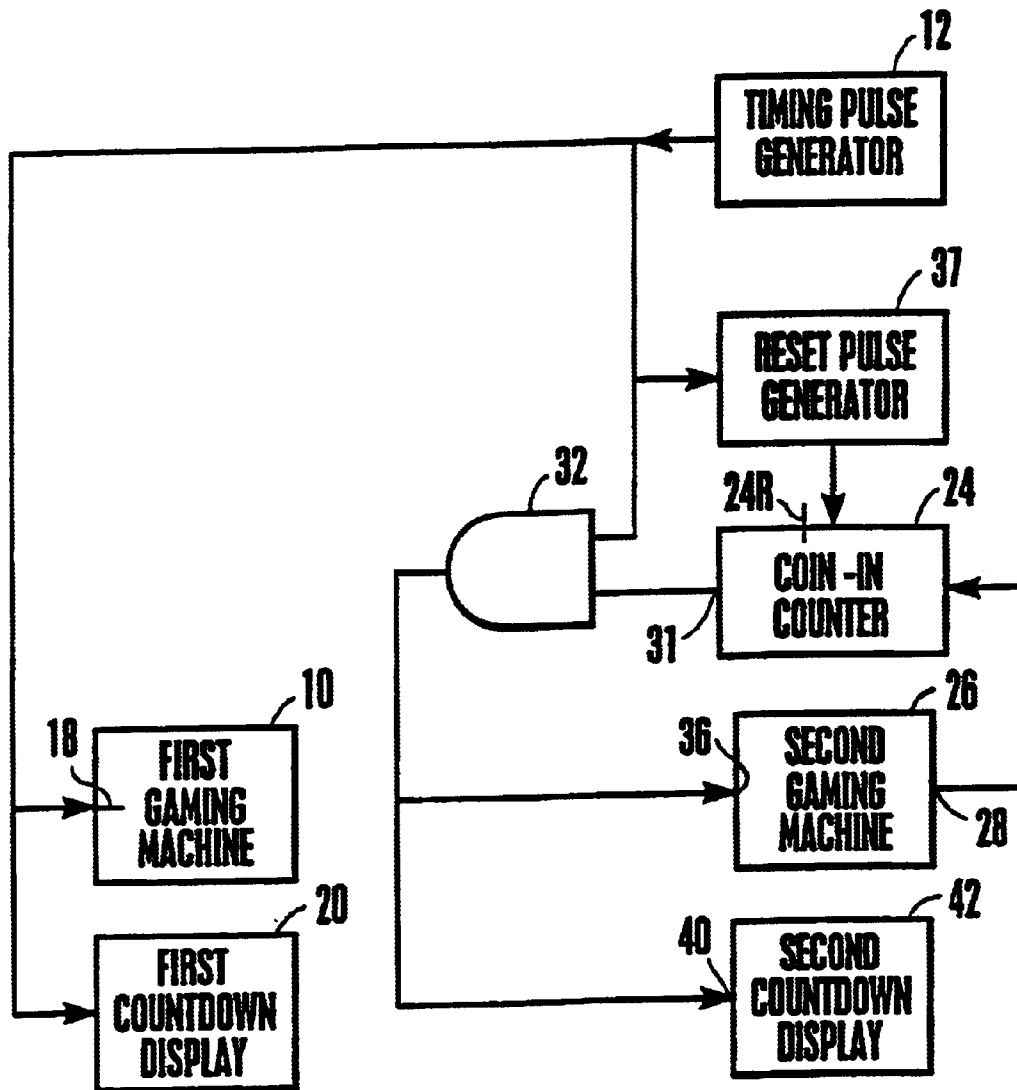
12
TIMING PULSE GENERATOR

37
RESET PULSE GENERATOR

32

24R

24
COIN -IN COUNTER

31

10
18
FIRST GAMING MACHINE

26
36
SECOND GAMING MACHINE
28

20
FIRST COUNTDOWN DISPLAY

42
40
SECOND COUNTDOWN DISPLAY